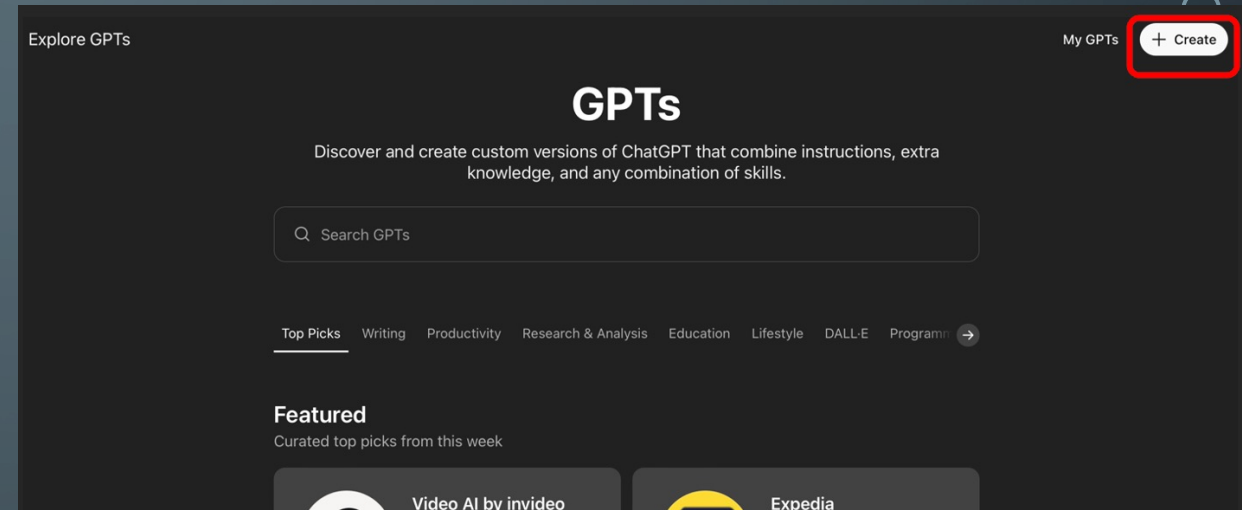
Explore GPTs

My GPTs

+ Create

GPTs

Discover and create custom versions of ChatGPT that combine instructions, extra knowledge, and any combination of skills.

Search GPTs

Top Picks Writing Productivity Research & Analysis Education Lifestyle DALL·E Programm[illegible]

Featured

Curated top picks from this week

Video AI by invideo

Expedia